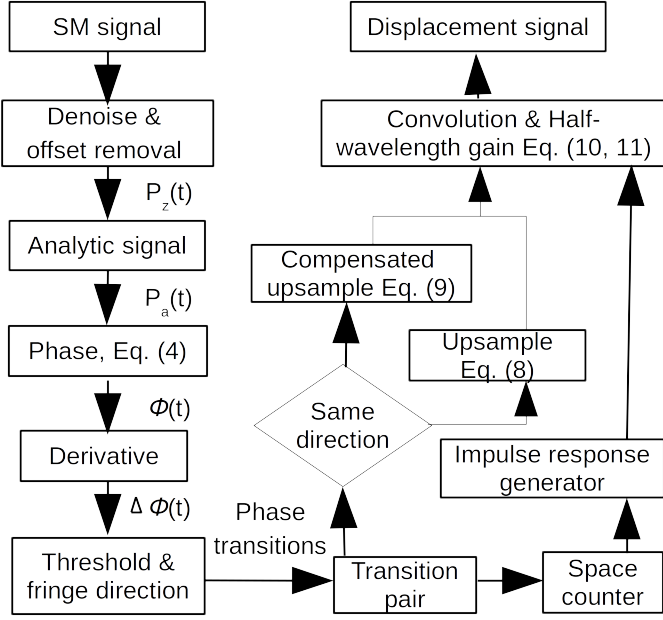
SM signal

Denoise & offset removal

$P_z(t)$

Analytic signal

$P_a(t)$

Phase, Eq. (4)

$\Phi(t)$

Derivative

$\Delta\Phi(t)$

Threshold & fringe direction

Phase transitions

Transition pair

Space counter

Same direction

Compensated upsample Eq. (9)

Upsample Eq. (8)

Impulse response generator

Convolution & Half-wavelength gain Eq. (10, 11)

Displacement signal